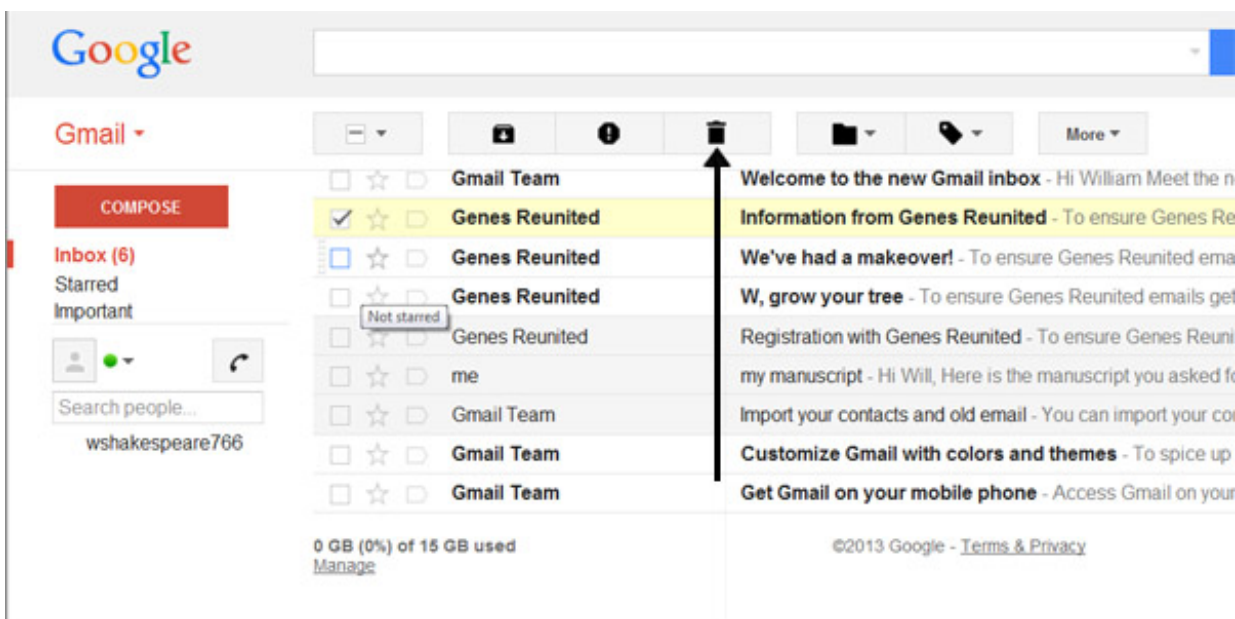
Google

Gmail

More

COMPOSE

Inbox (6)
Starred
Important

Not starred

Search people...

wshakespeare766

| | |
|---|---|
| Gmail Team | Welcome to the new Gmail inbox - Hi William Meet the n |
| Genes Reunited | Information from Genes Reunited - To ensure Genes Re |
| Genes Reunited | We've had a makeover! - To ensure Genes Reunited ema |
| Genes Reunited | W, grow your tree - To ensure Genes Reunited emails get |
| Genes Reunited | Registration with Genes Reunited - To ensure Genes Reuni |
| me | my manuscript - Hi Will, Here is the manuscript you asked fo |
| Gmail Team | Import your contacts and old email - You can import your co |
| Gmail Team | Customize Gmail with colors and themes - To spice up |
| Gmail Team | Get Gmail on your mobile phone - Access Gmail on your |

0 GB (0%) of 15 GB used
Manage

©2013 Google - Terms & Privacy